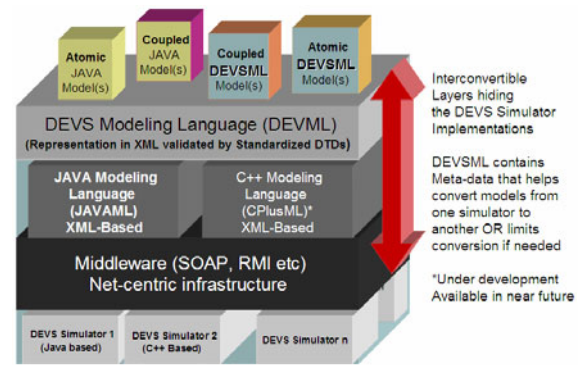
Atomic JAVA Model(s)

Coupled JAVA Model(s)

Coupled DEVSML Model(s)

Atomic DEVSML Model(s)

DEVS Modeling Language (DEVML)
(Representation in XML validated by Standardized DTDs)

JAVA Modeling Language (JAVAML) XML-Based

C++ Modeling Language (CPlusML)* XML-Based

Middleware (SOAP, RMI etc)
Net-centric infrastructure

DEVS Simulator 1 (Java based)

DEVS Simulator 2 (C++ Based)

DEVS Simulator n

Interconvertible Layers hiding the DEVS Simulator Implementations

DEVSML contains Meta-data that helps convert models from one simulator to another OR limits conversion if needed

*Under development Available in near future